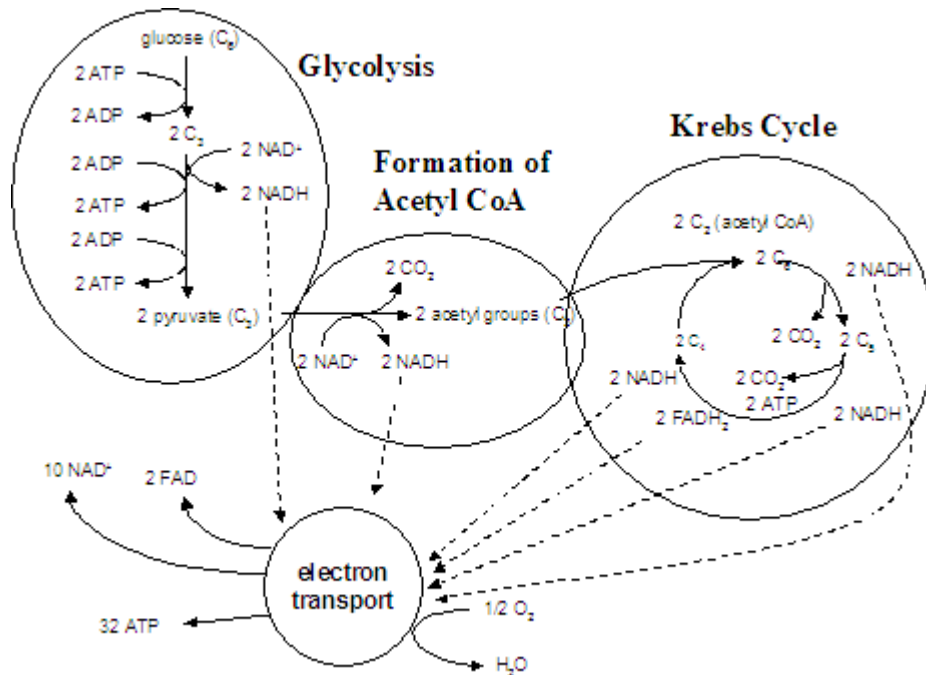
Glycolysis

glucose ($C_6$)

2 ATP

2 ADP

2 $C_3$

2 NAD+

2 ADP

2 NADH

2 ATP

2 ADP

2 ATP

2 pyruvate ($C_3$)

Formation of Acetyl CoA

2 $CO_2$

2 acetyl groups ($C_2$)

2 NAD+

2 NADH

Krebs Cycle

2 $C_2$ (acetyl CoA)

2 $C_6$

2 NADH

2 $C_4$

2 $CO_2$

2 $C_5$

2 NADH

2 $CO_2$

2 ATP

2 $FADH_2$

2 NADH

10 NAD+

2 FAD

electron transport

32 ATP

1/2 $O_2$

$H_2O$